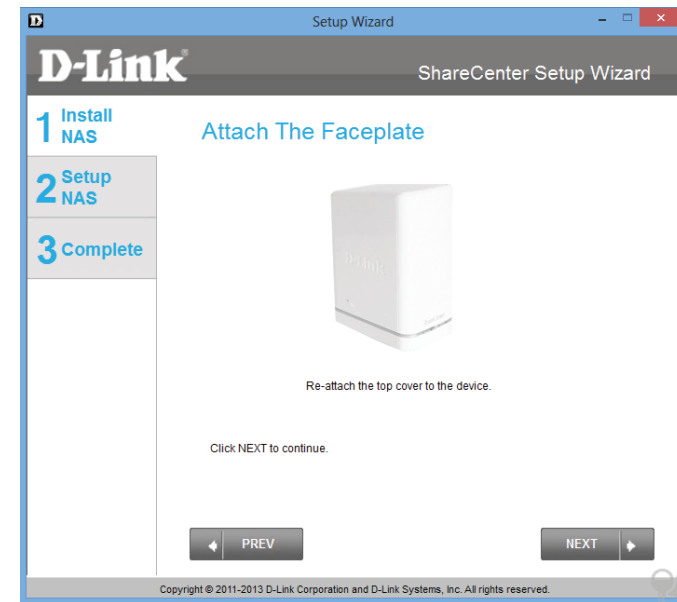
Setup Wizard

D-Link®

ShareCenter Setup Wizard

1 Install NAS

2 Setup NAS

3 Complete

Attach The Faceplate

D-Link

Re-attach the top cover to the device.

Click NEXT to continue.

PREV

NEXT

Copyright © 2011-2013 D-Link Corporation and D-Link Systems, Inc. All rights reserved.